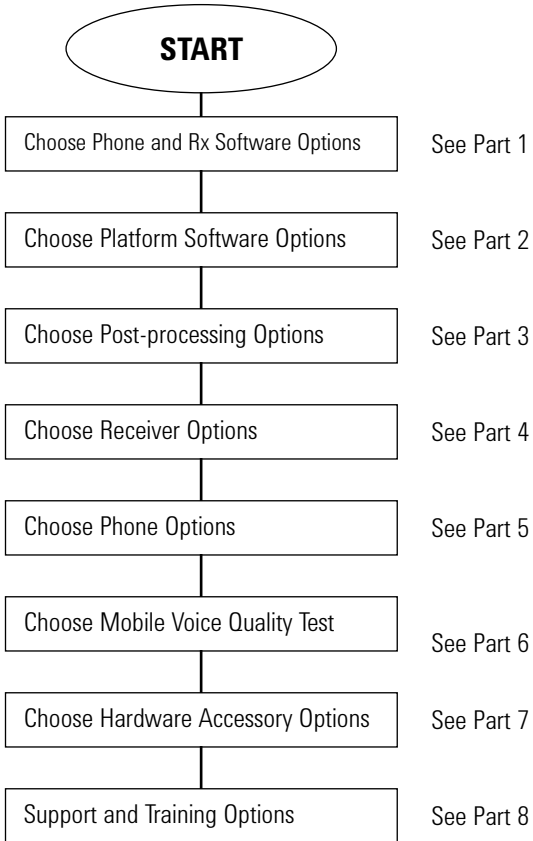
START

Choose Phone and Rx Software Options — See Part 1

Choose Platform Software Options — See Part 2

Choose Post-processing Options — See Part 3

Choose Receiver Options — See Part 4

Choose Phone Options — See Part 5

Choose Mobile Voice Quality Test — See Part 6

Choose Hardware Accessory Options — See Part 7

Support and Training Options — See Part 8